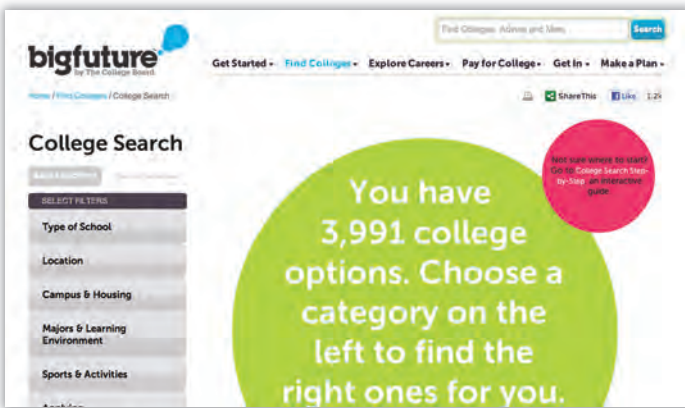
bigfuture
by The College Board

Find Colleges, Advice and More

Search

Get Started ▾ Find Colleges ▾ Explore Careers ▾ Pay for College ▾ Get In ▾ Make a Plan ▾

Home / Find Colleges / College Search

ShareThis Like 1.2

College Search

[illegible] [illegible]

SELECT FILTERS

Type of School

Location

Campus & Housing

Majors & Learning Environment

Sports & Activities

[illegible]

You have 3,991 college options. Choose a category on the left to find the right ones for you.

Not sure where to start? Go to College Search Step-by-Step, an interactive guide.